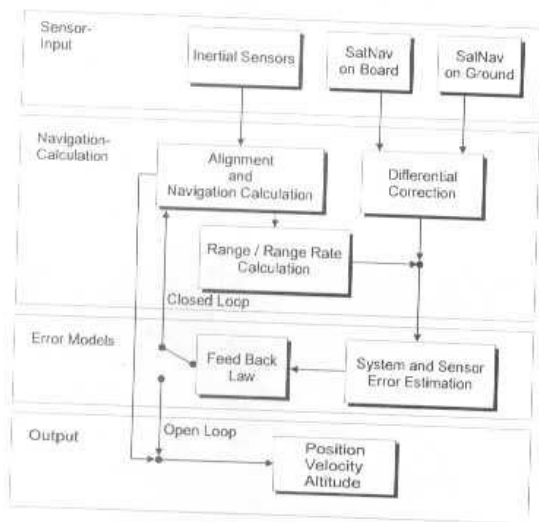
Sensor-Input

Inertial Sensors

SatNav on Board

SatNav on Ground

Navigation-Calculation

Alignment and Navigation Calculation

Differential Correction

Range / Range Rate Calculation

Closed Loop

Error Models

Feed Back Law

System and Sensor Error Estimation

Output

Open Loop

Position Velocity Altitude